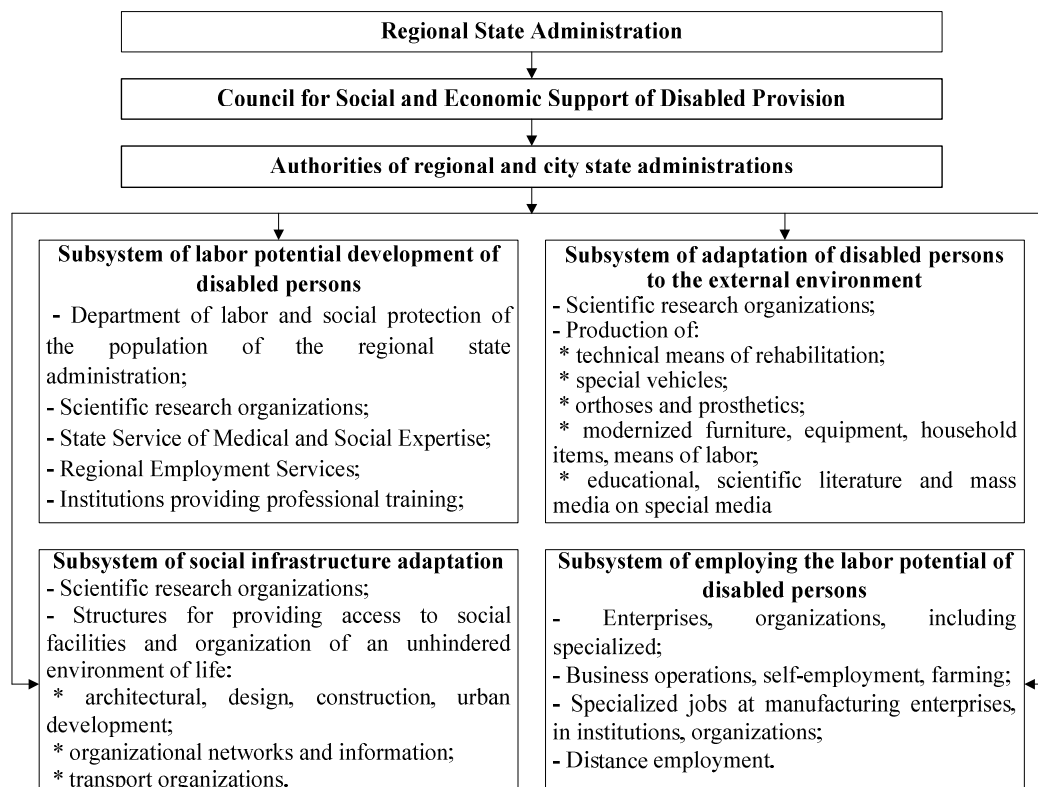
Regional State Administration

Council for Social and Economic Support of Disabled Provision

Authorities of regional and city state administrations

Subsystem of labor potential development of disabled persons
- Department of labor and social protection of the population of the regional state administration;
- Scientific research organizations;
- State Service of Medical and Social Expertise;
- Regional Employment Services;
- Institutions providing professional training;

Subsystem of adaptation of disabled persons to the external environment
- Scientific research organizations;
- Production of:
* technical means of rehabilitation;
* special vehicles;
* orthoses and prosthetics;
* modernized furniture, equipment, household items, means of labor;
* educational, scientific literature and mass media on special media

Subsystem of social infrastructure adaptation
- Scientific research organizations;
- Structures for providing access to social facilities and organization of an unhindered environment of life:
* architectural, design, construction, urban development;
* organizational networks and information;
* transport organizations.

Subsystem of employing the labor potential of disabled persons
- Enterprises, organizations, including specialized;
- Business operations, self-employment, farming;
- Specialized jobs at manufacturing enterprises, in institutions, organizations;
- Distance employment.